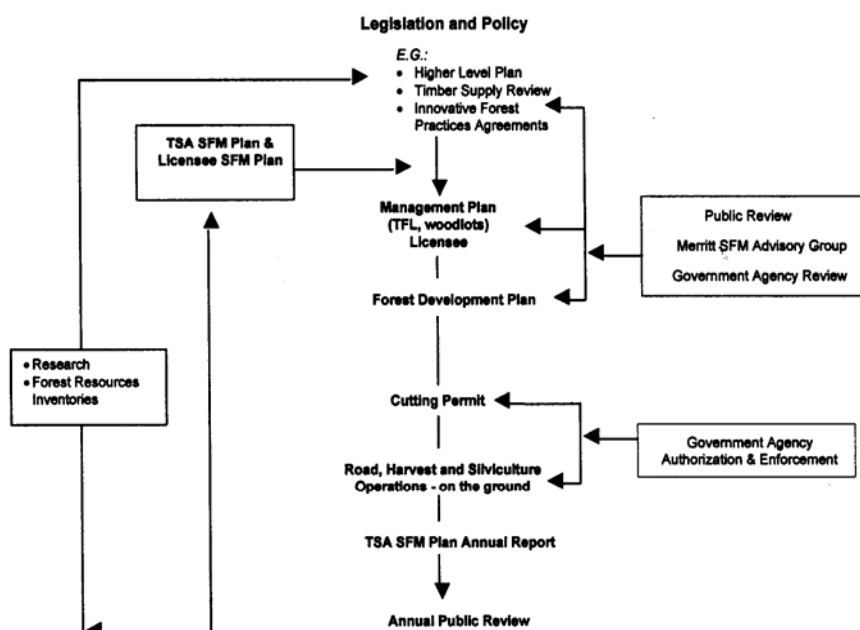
Legislation and Policy

E.G.:
- Higher Level Plan
- Timber Supply Review
- Innovative Forest Practices Agreements

TSA SFM Plan & Licensee SFM Plan

Management Plan (TFL, woodlots) Licensee

Public Review

Merritt SFM Advisory Group

Government Agency Review

Forest Development Plan

- Research
- Forest Resources Inventories

Cutting Permit

Government Agency Authorization & Enforcement

Road, Harvest and Silviculture Operations - on the ground

TSA SFM Plan Annual Report

Annual Public Review